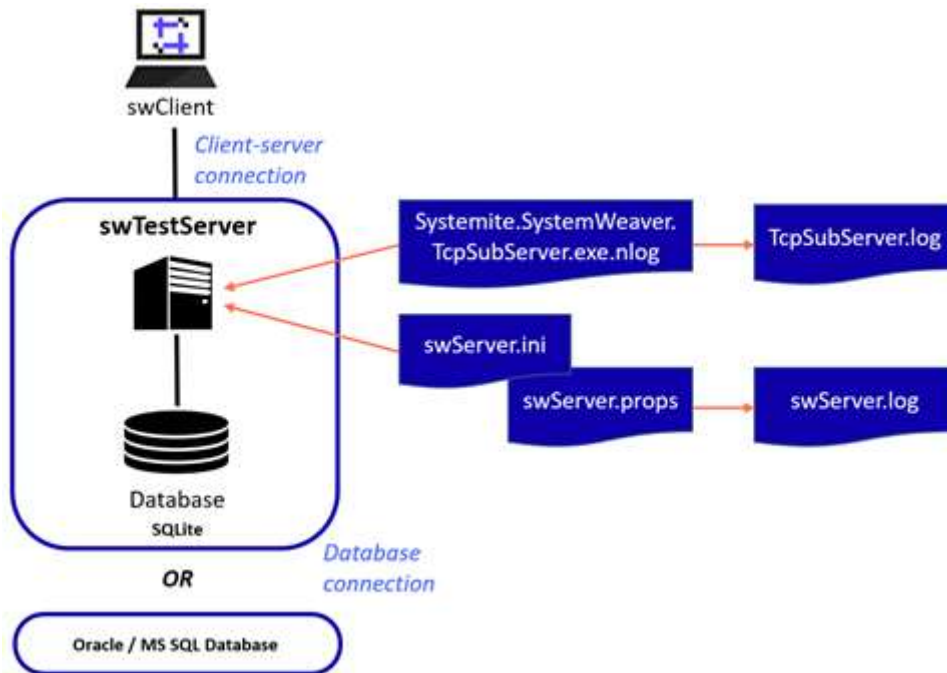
swClient

Client-server connection

swTestServer

Systemite.SystemWeaver.TcpSubServer.exe.nlog

TcpSubServer.log

swServer.ini

swServer.props

swServer.log

Database
SQLite

Database connection

OR

Oracle / MS SQL Database